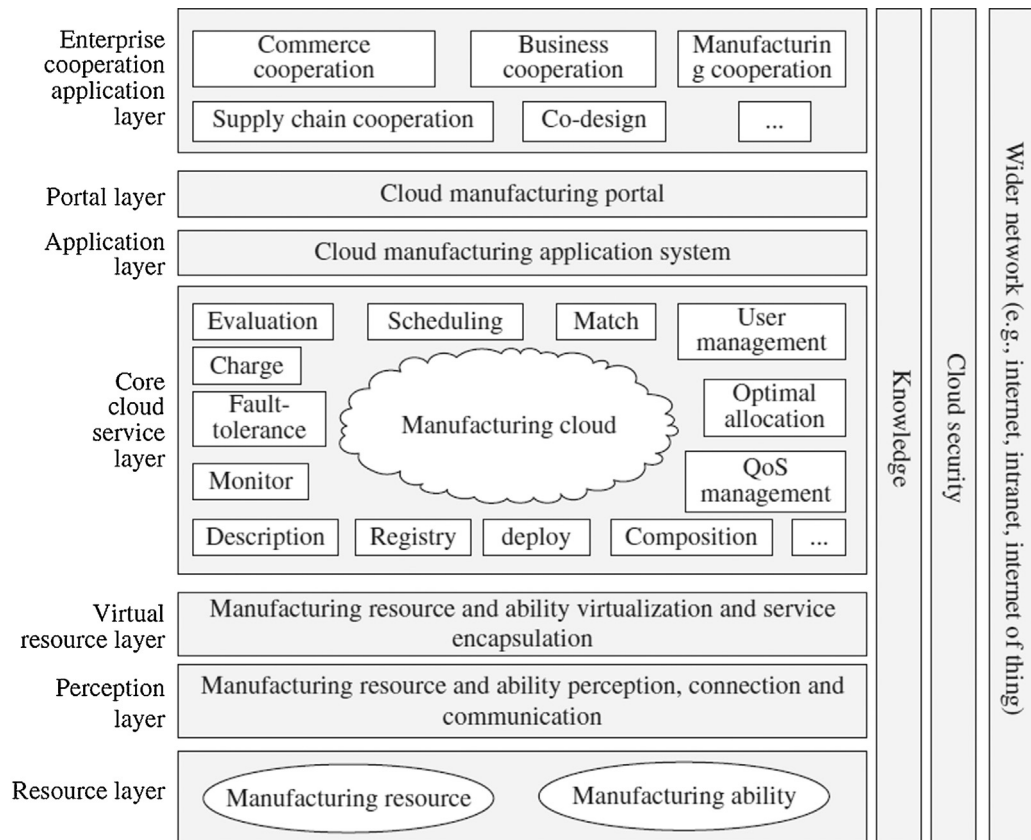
Enterprise cooperation application layer

Commerce cooperation

Business cooperation

Manufacturin g cooperation

Supply chain cooperation

Co-design

...

Portal layer

Cloud manufacturing portal

Application layer

Cloud manufacturing application system

Core cloud service layer

Evaluation

Scheduling

Match

User management

Charge

Fault-tolerance

Manufacturing cloud

Optimal allocation

Monitor

QoS management

Description

Registry

deploy

Composition

...

Virtual resource layer

Manufacturing resource and ability virtualization and service encapsulation

Perception layer

Manufacturing resource and ability perception, connection and communication

Resource layer

Manufacturing resource

Manufacturing ability

Knowledge

Cloud security

Wider network (e.g., internet, intranet, internet of thing)